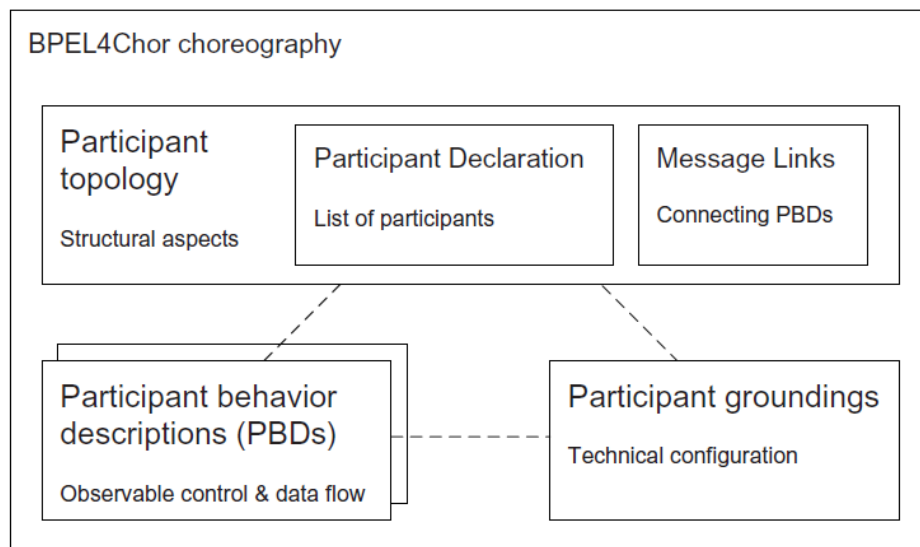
BPEL4Chor choreography

Participant topology

Structural aspects

Participant Declaration

List of participants

Message Links

Connecting PBDs

Participant behavior descriptions (PBDs)

Observable control & data flow

Participant groundings

Technical configuration